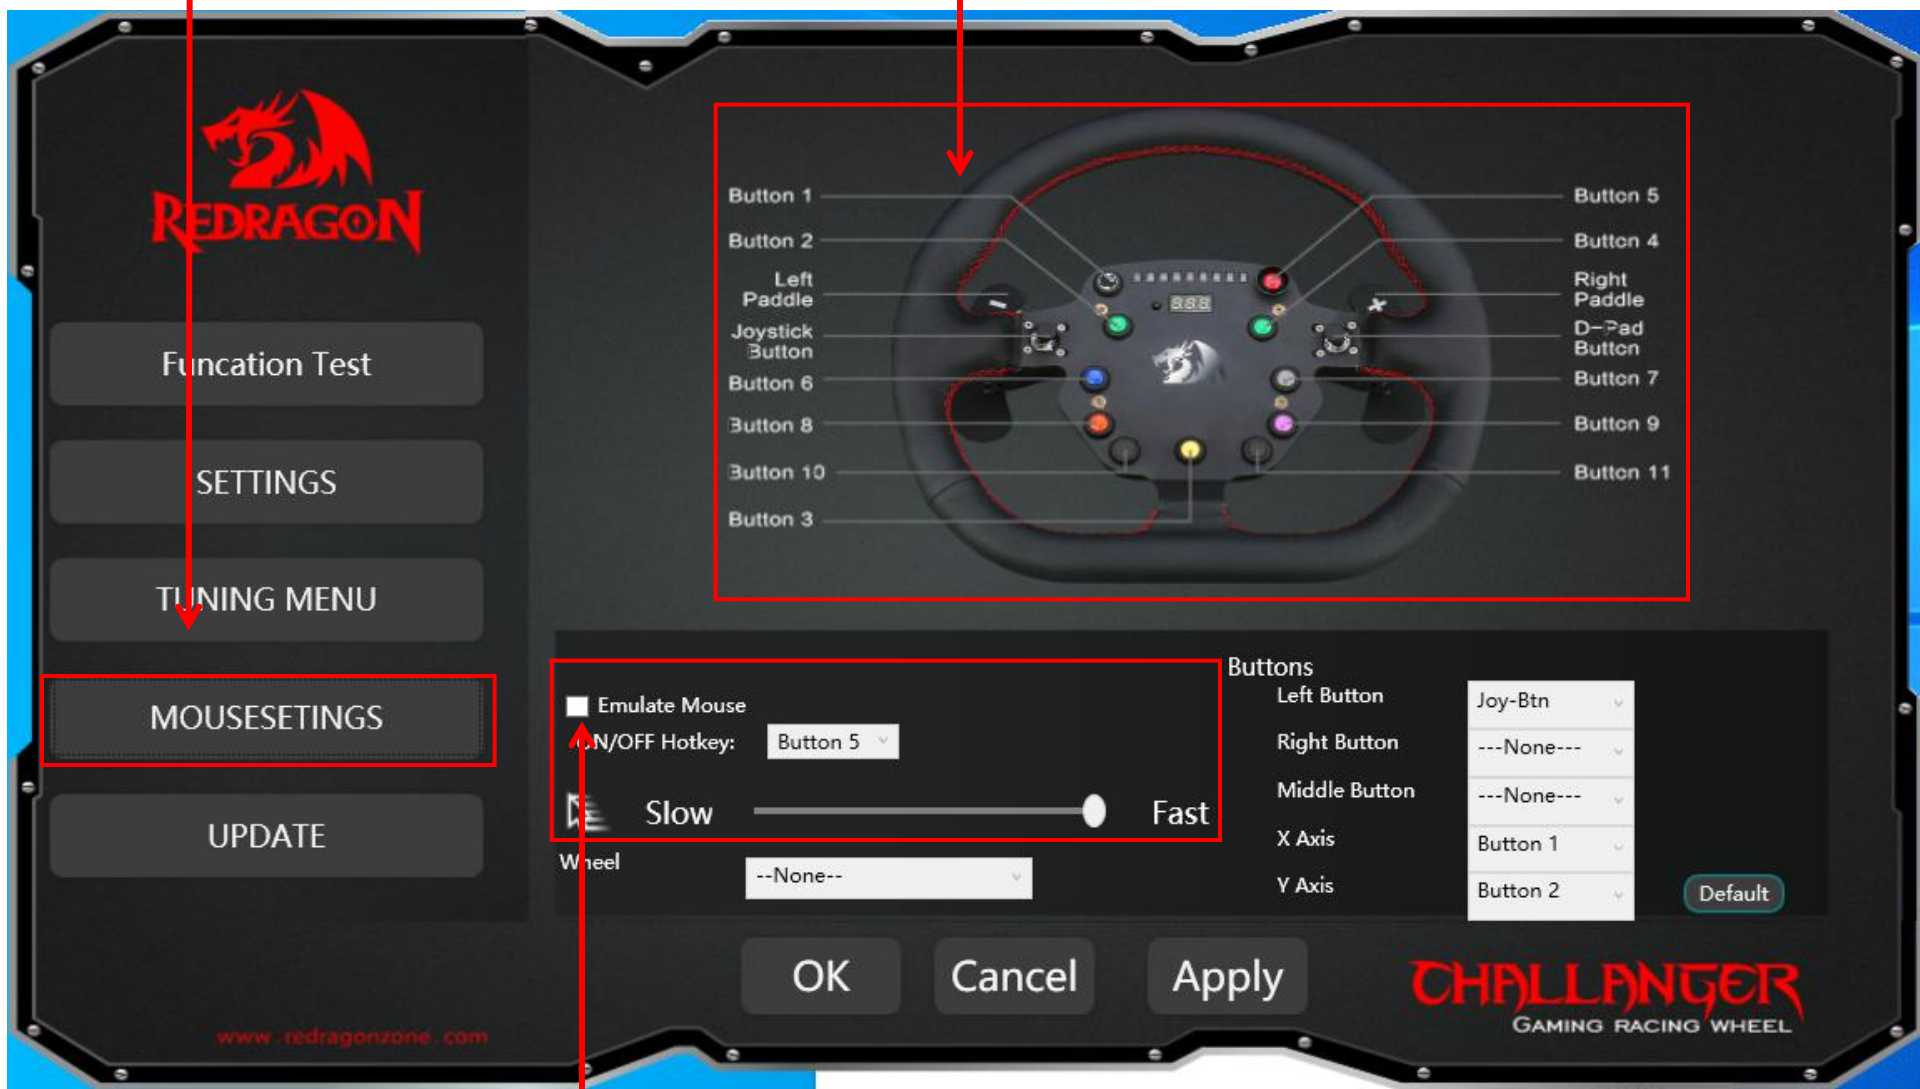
REDRAGON

Funcation Test

SETTINGS

TUNING MENU

MOUSESETINGS

UPDATE

www.redragonzone.com

Button 1
Button 2
Left Paddle
Joystick Button
Button 6
Button 8
Button 10
Button 3

Button 5
Button 4
Right Paddle
D-Pad Button
Button 7
Button 9
Button 11

888

Emulate Mouse
ON/OFF Hotkey: Button 5

Slow Fast

Wheel --None--

Buttons
Left Button Joy-Btn
Right Button ---None---
Middle Button ---None---
X Axis Button 1
Y Axis Button 2

Default

OK Cancel Apply

CHALLANGER
GAMING RACING WHEEL